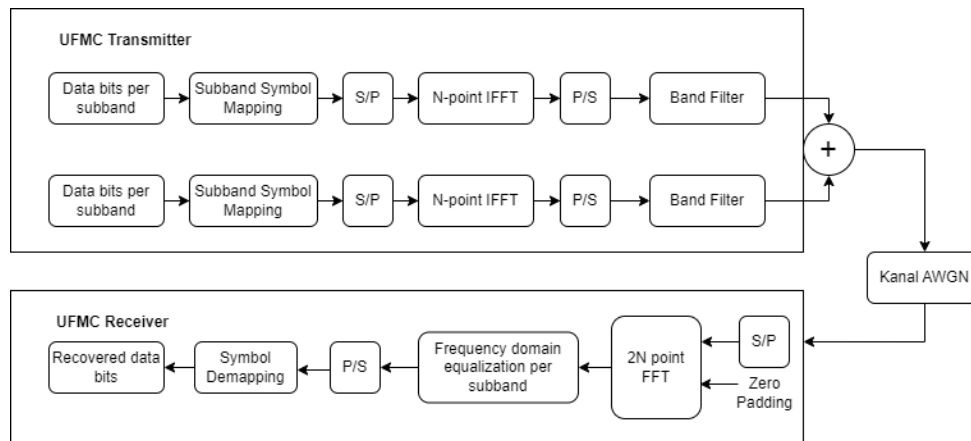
UFMC Transmitter

Data bits per subband

Subband Symbol Mapping

S/P

N-point IFFT

P/S

Band Filter

Data bits per subband

Subband Symbol Mapping

S/P

N-point IFFT

P/S

Band Filter

+

Kanal AWGN

UFMC Receiver

S/P

2N point FFT

Zero Padding

Frequency domain equalization per subband

P/S

Symbol Demapping

Recovered data bits